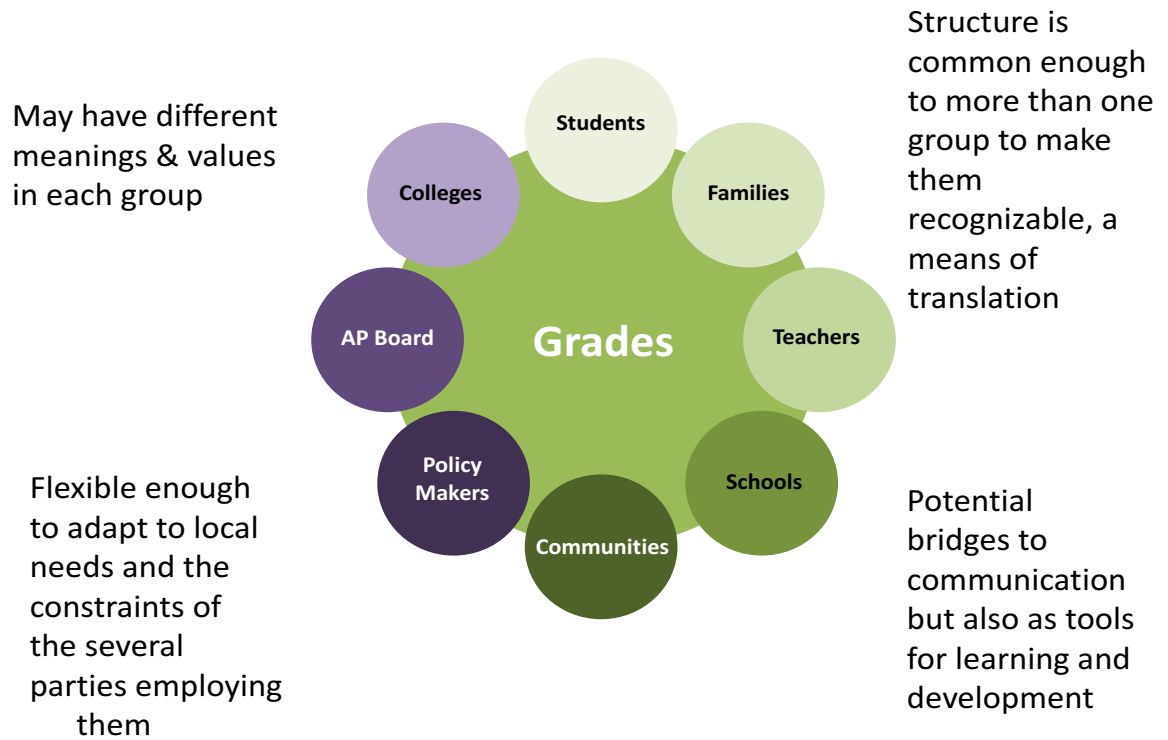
May have different meanings & values in each group

Structure is common enough to more than one group to make them recognizable, a means of translation

Students

Families

Teachers

Schools

Communities

Policy Makers

AP Board

Colleges

Grades

Flexible enough to adapt to local needs and the constraints of the several parties employing them

Potential bridges to communication but also as tools for learning and development